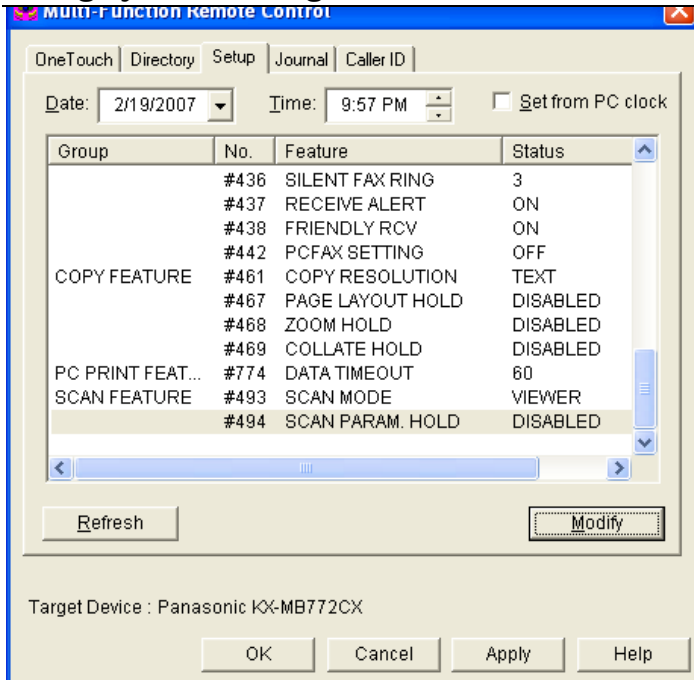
Multi-Function Remote Control

OneTouch | Directory | Setup | Journal | Caller ID

Date: 2/19/2007   Time: 9:57 PM   Set from PC clock

| Group | No. | Feature | Status |
|---|---|---|---|
| | #436 | SILENT FAX RING | 3 |
| | #437 | RECEIVE ALERT | ON |
| | #438 | FRIENDLY RCV | ON |
| | #442 | PCFAX SETTING | OFF |
| COPY FEATURE | #461 | COPY RESOLUTION | TEXT |
| | #467 | PAGE LAYOUT HOLD | DISABLED |
| | #468 | ZOOM HOLD | DISABLED |
| | #469 | COLLATE HOLD | DISABLED |
| PC PRINT FEAT... | #774 | DATA TIMEOUT | 60 |
| SCAN FEATURE | #493 | SCAN MODE | VIEWER |
| | #494 | SCAN PARAM. HOLD | DISABLED |

Refresh   Modify

Target Device : Panasonic KX-MB772CX

OK   Cancel   Apply   Help